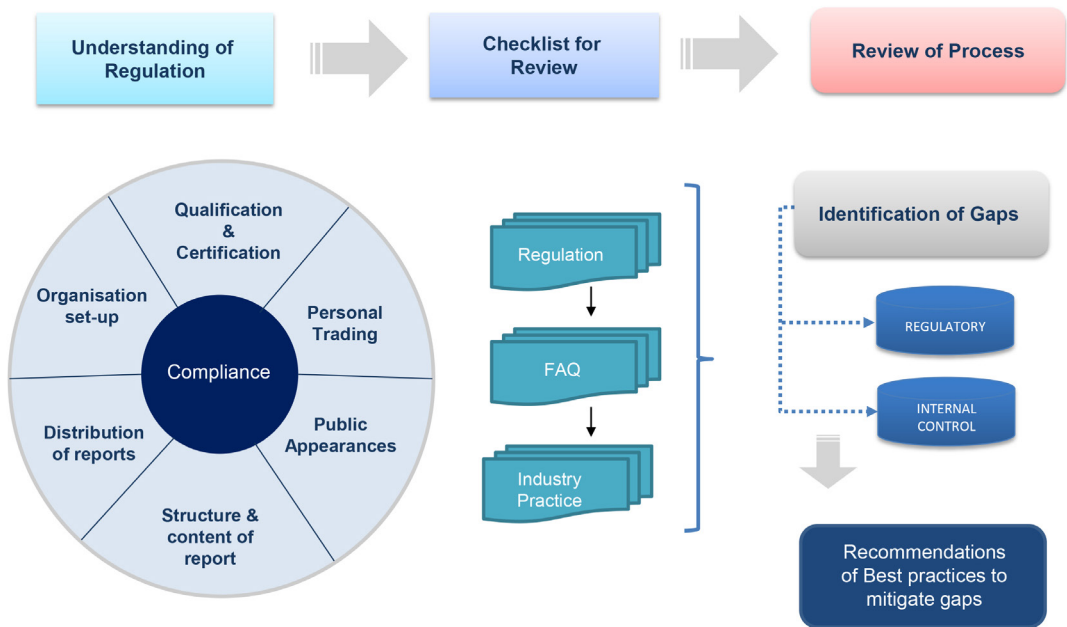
Understanding of Regulation

Checklist for Review

Review of Process

Qualification & Certification

Personal Trading

Public Appearances

Structure & content of report

Distribution of reports

Organisation set-up

Compliance

Regulation

FAQ

Industry Practice

Identification of Gaps

REGULATORY

INTERNAL CONTROL

Recommendations of Best practices to mitigate gaps